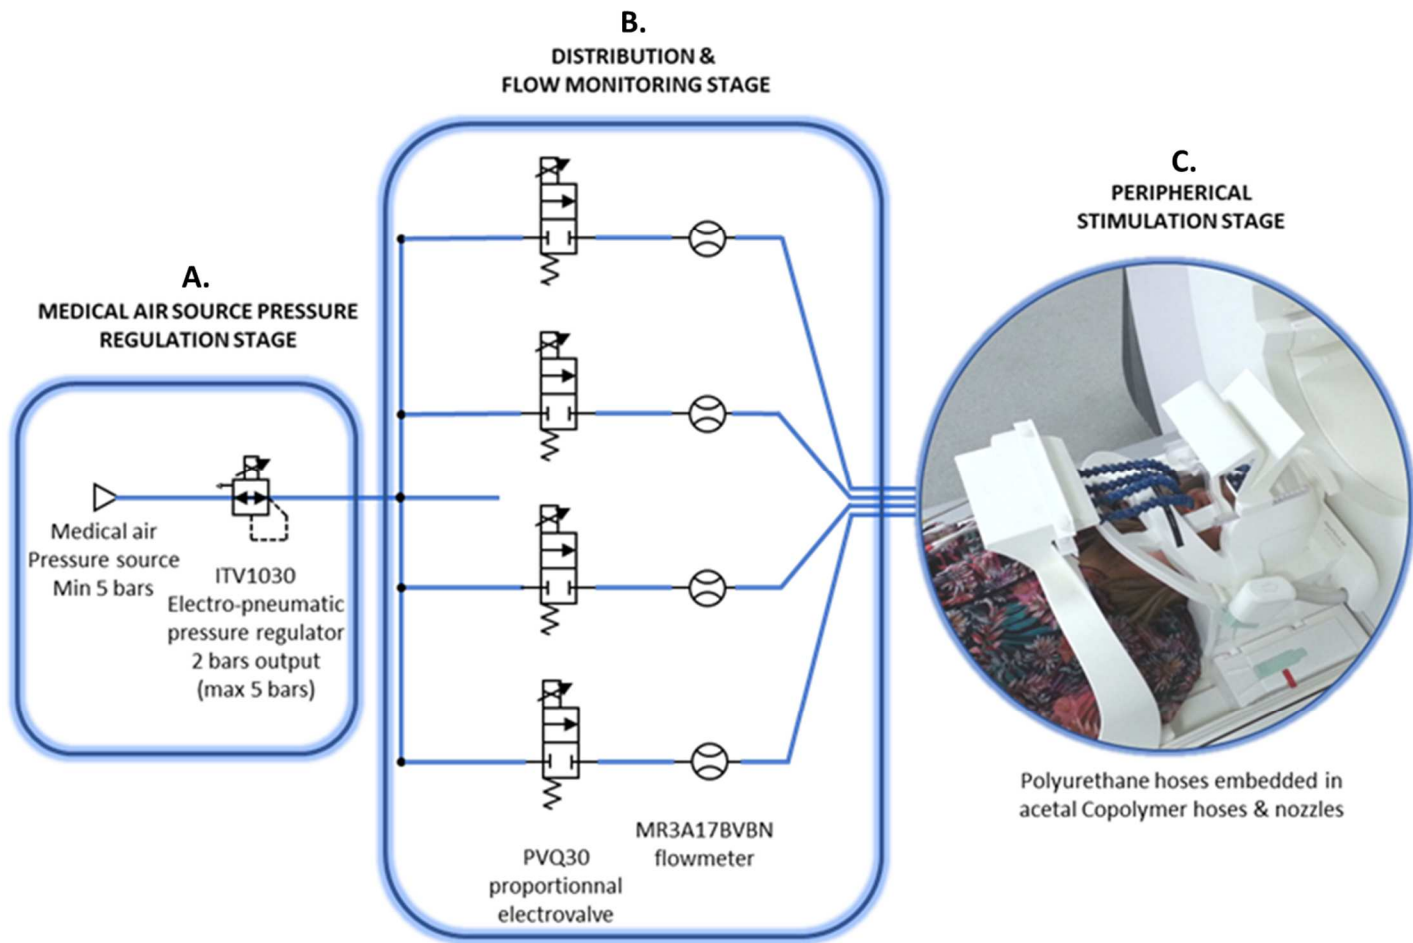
B.
DISTRIBUTION &
FLOW MONITORING STAGE

C.
PERIPHERICAL
STIMULATION STAGE

A.
MEDICAL AIR SOURCE PRESSURE
REGULATION STAGE

Medical air
Pressure source
Min 5 bars

ITV1030
Electro-pneumatic
pressure regulator
2 bars output
(max 5 bars)

PVQ30
proportionnal
electovalve

MR3A17BVBN
flowmeter

Polyurethane hoses embedded in
acetal Copolymer hoses & nozzles